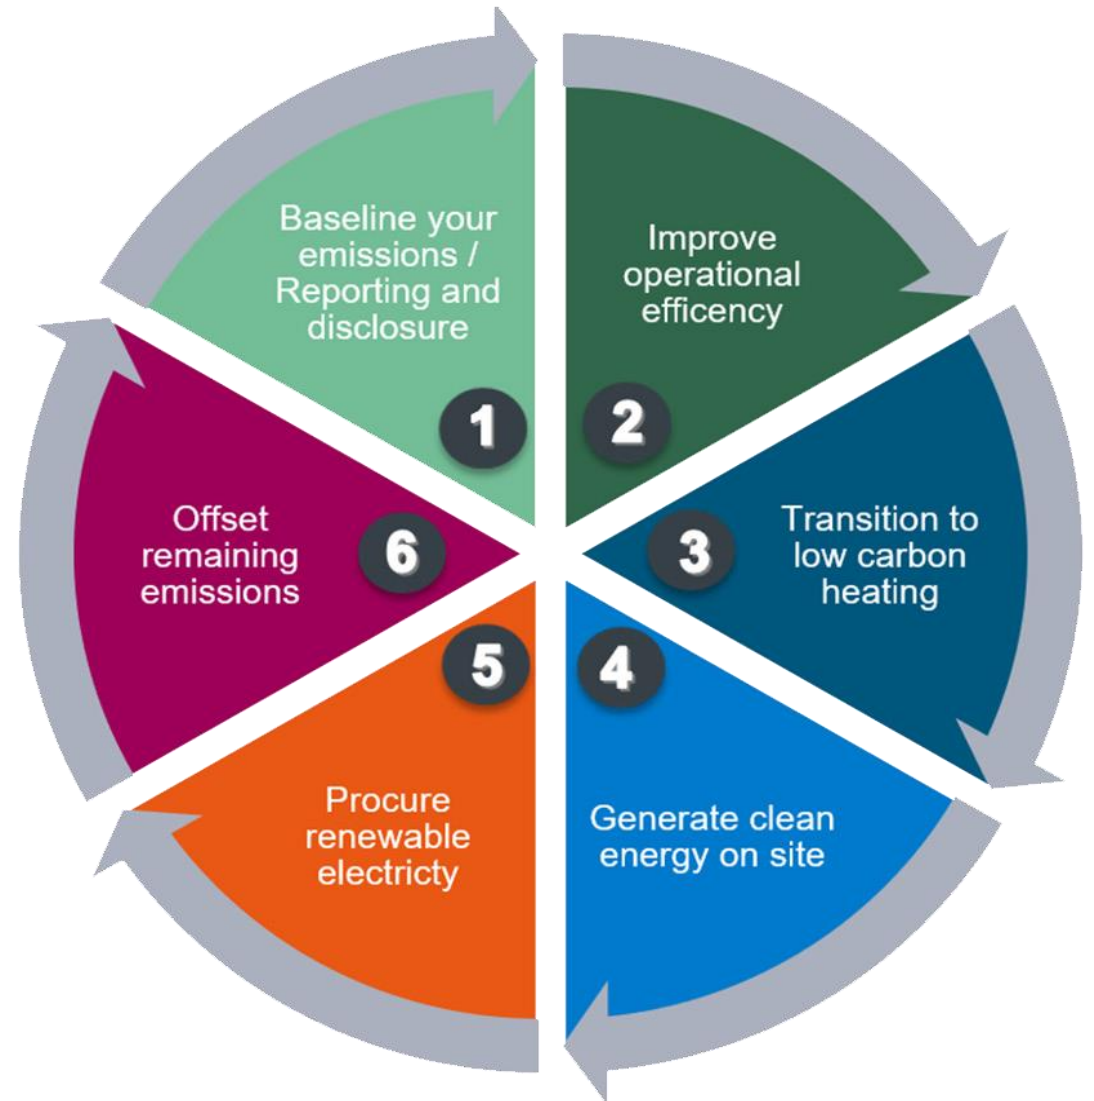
Baseline your emissions / Reporting and disclosure

1

Improve operational efficency

2

Transition to low carbon heating

3

Generate clean energy on site

4

Procure renewable electricty

5

Offset remaining emissions

6